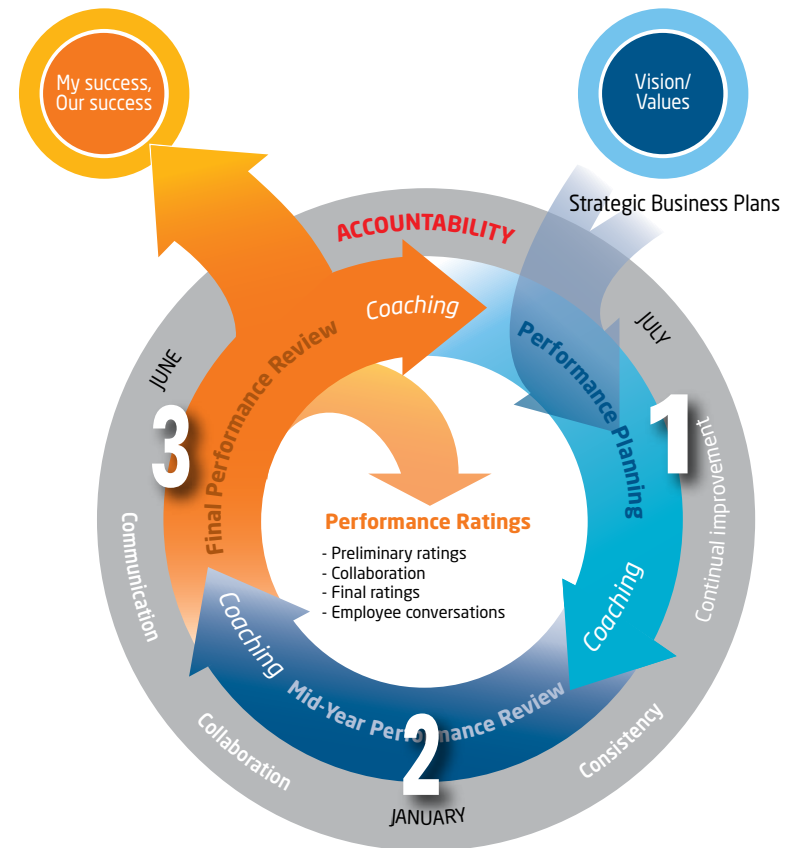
My success, Our success

Vision/ Values

Strategic Business Plans

ACCOUNTABILITY

Coaching

JULY

Performance Planning

1

Continual improvement

JUNE

3

Final Performance Review

Performance Ratings

- Preliminary ratings
- Collaboration
- Final ratings
- Employee conversations

Coaching

Communication

Coaching

Mid-Year Performance Review

Consistency

Collaboration

2

JANUARY